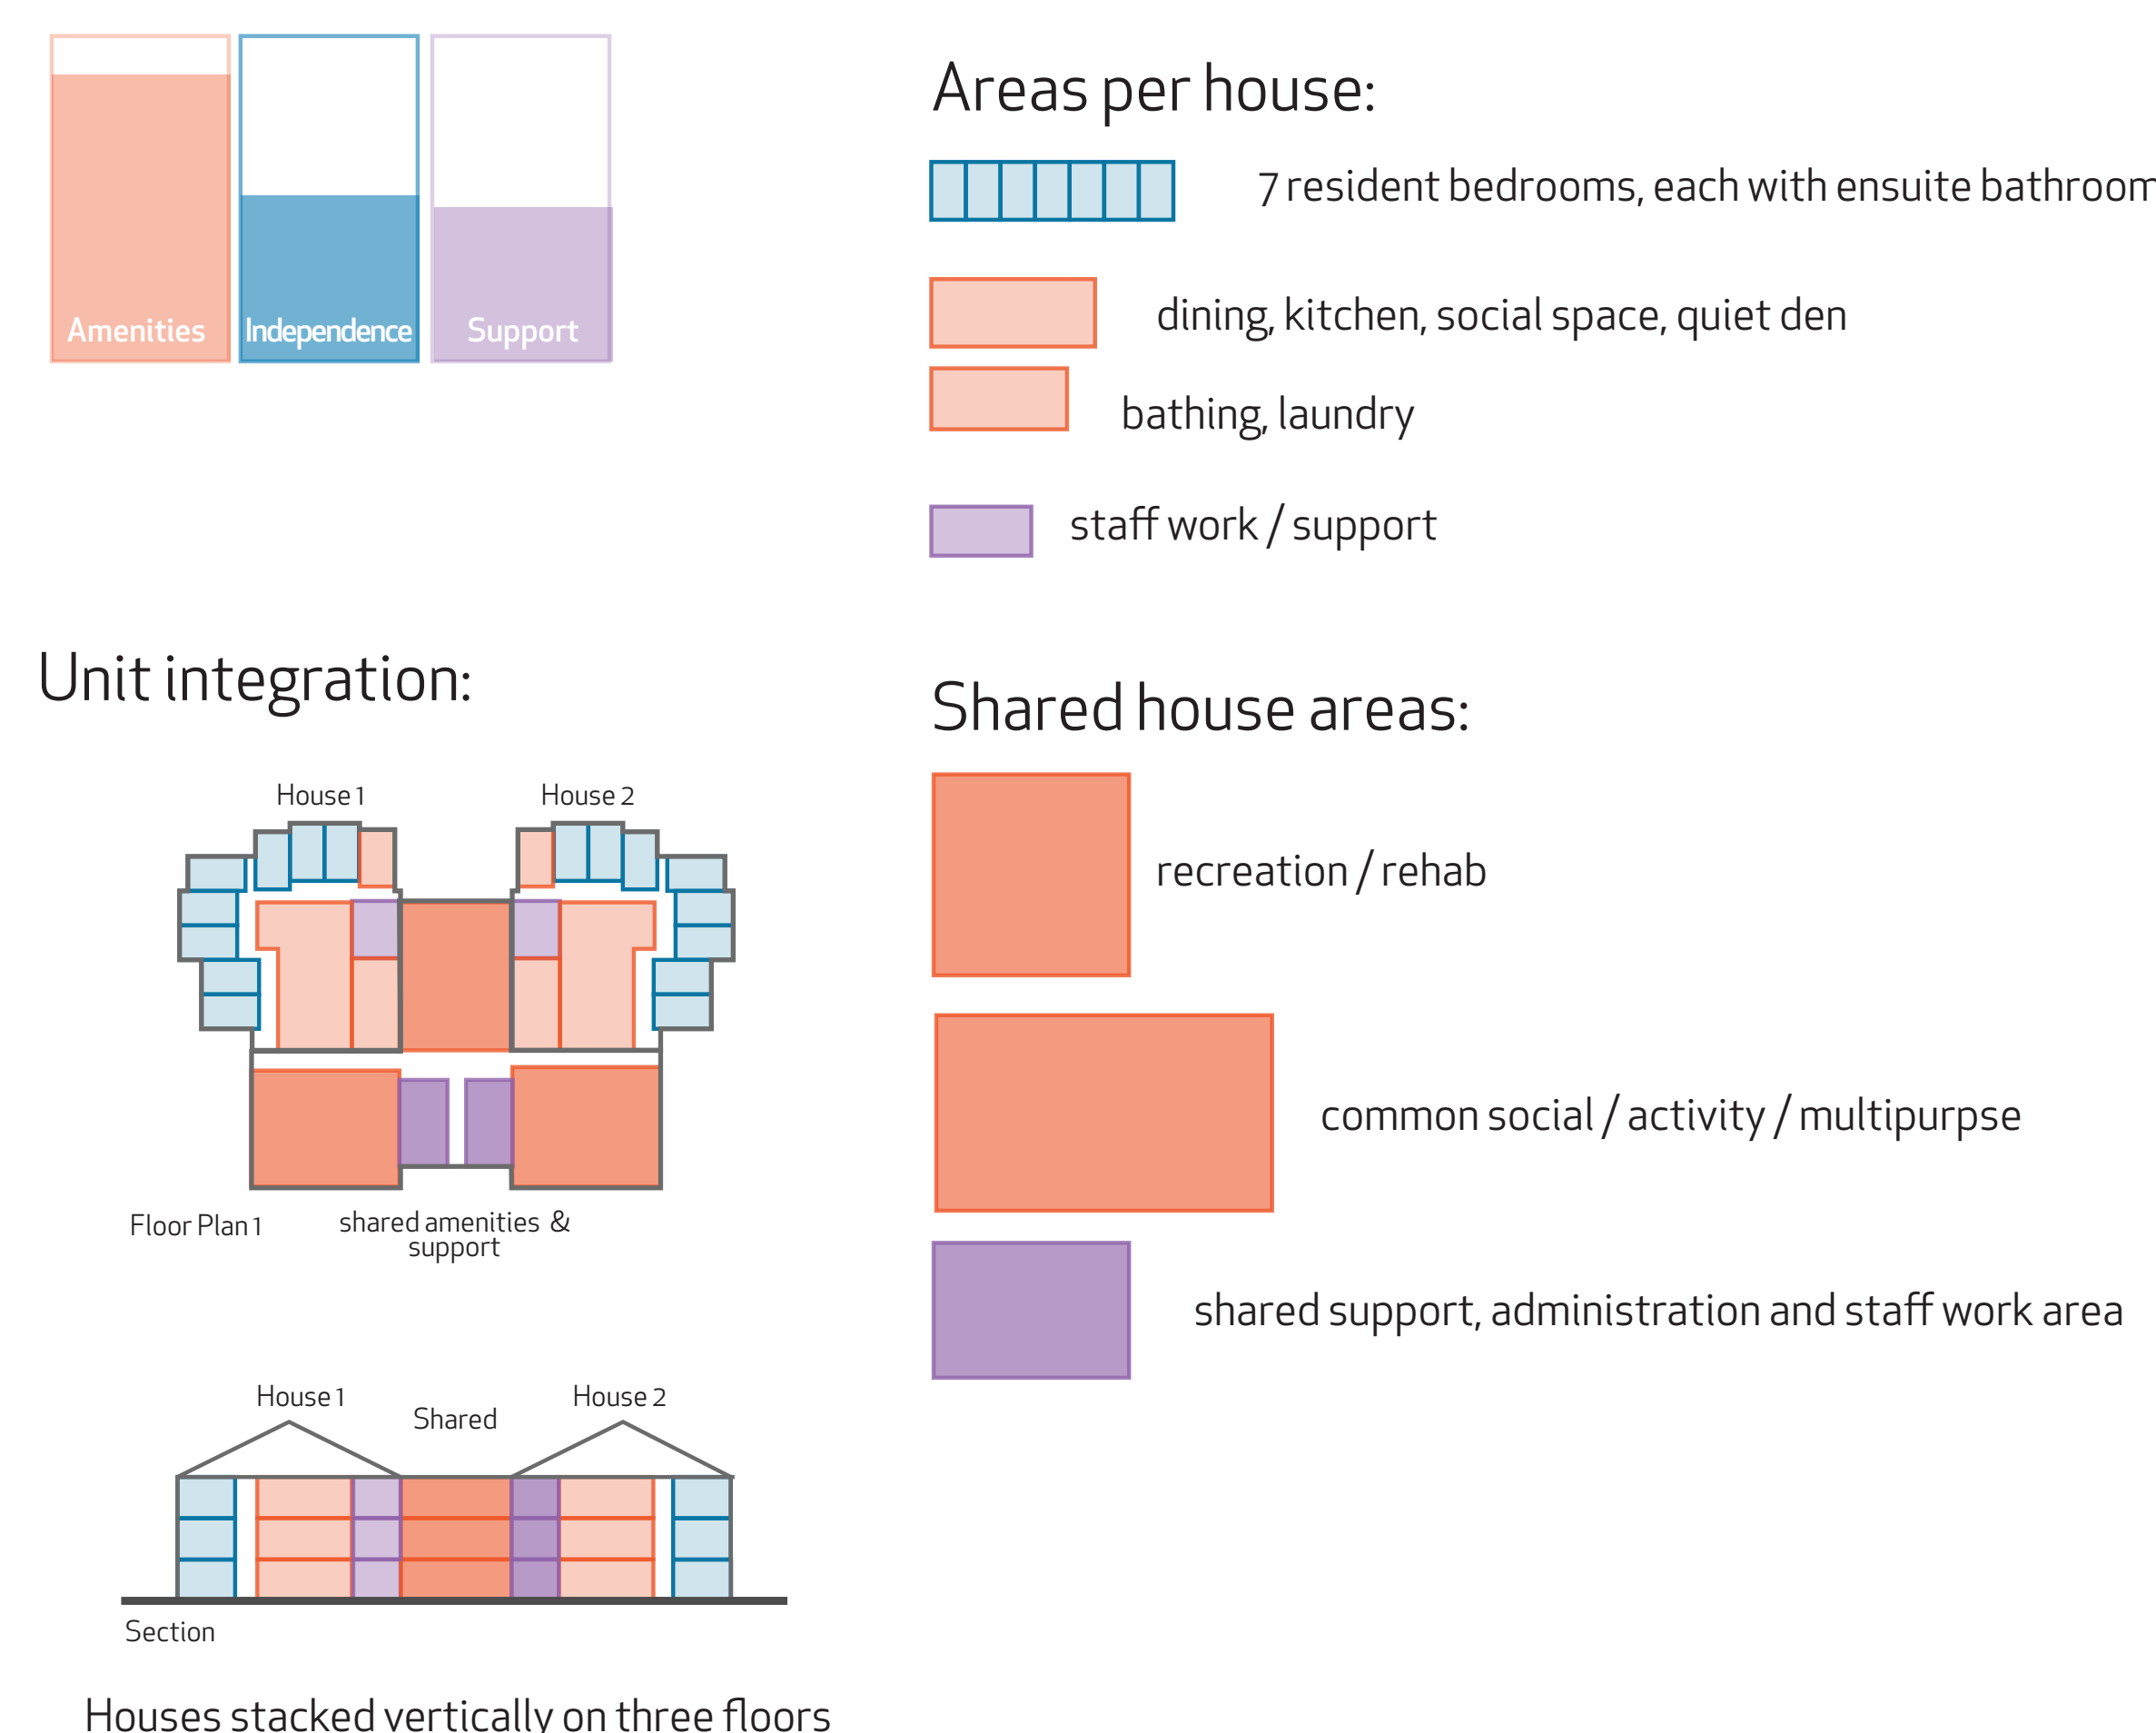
Amenities
Independence
Support

Areas per house:

7 resident bedrooms, each with ensuite bathroom

dining, kitchen, social space, quiet den

bathing, laundry

staff work / support

Unit integration:

House 1
House 2

Floor Plan 1
shared amenities & support

House 1
Shared
House 2

Section

Houses stacked vertically on three floors

Shared house areas:

recreation / rehab

common social / activity / multipurpse

shared support, administration and staff work area